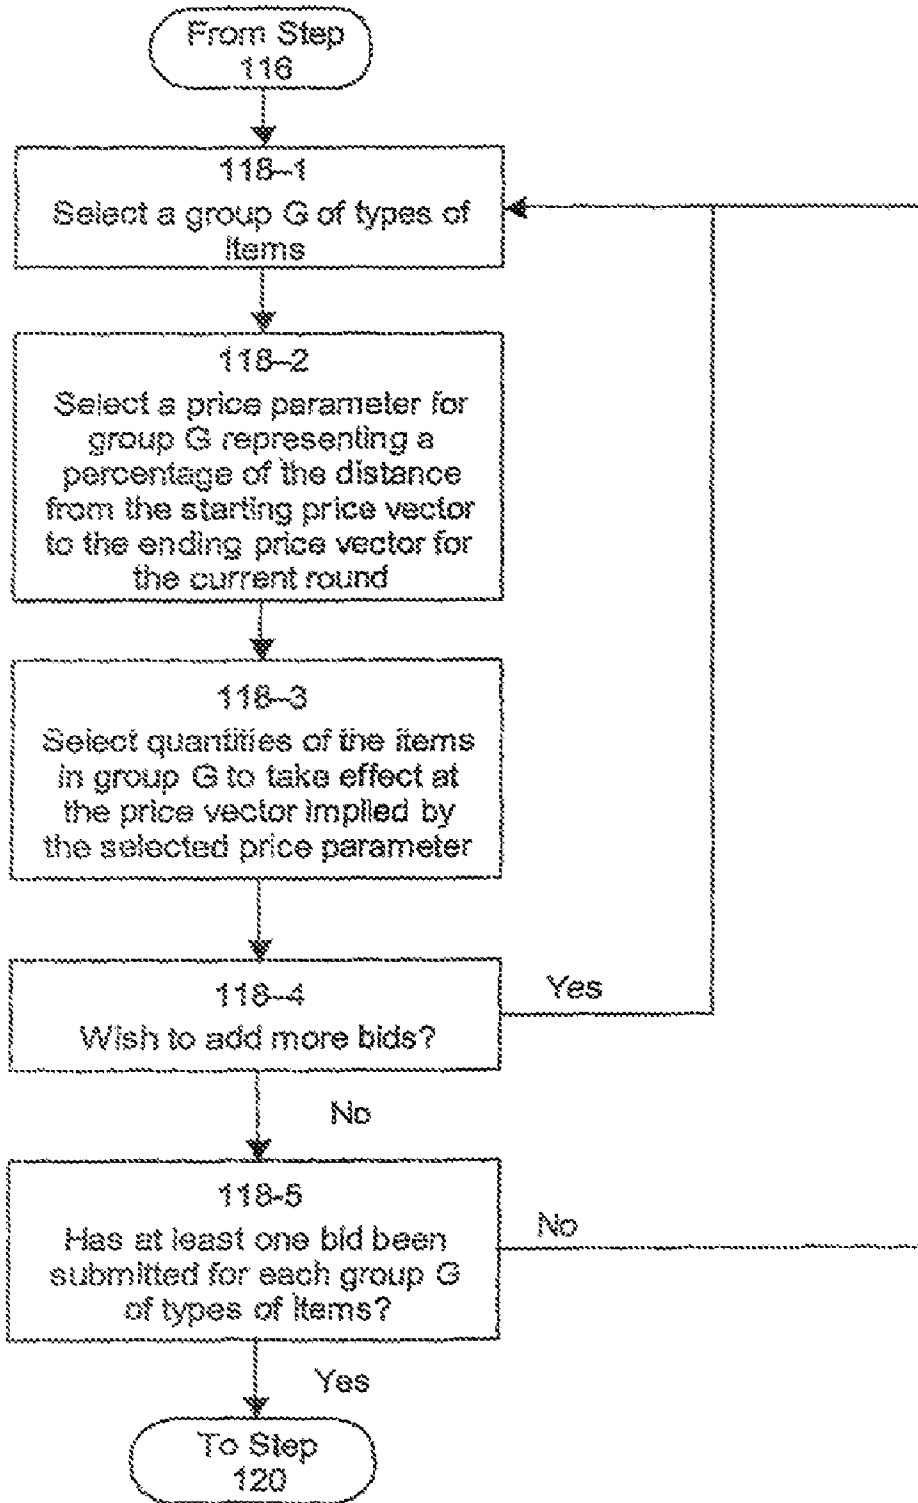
From Step 116

118-1
Select a group G of types of items

118-2
Select a price parameter for group G representing a percentage of the distance from the starting price vector to the ending price vector for the current round

118-3
Select quantities of the items in group G to take effect at the price vector implied by the selected price parameter

118-4
Wish to add more bids?

Yes

No

118-5
Has at least one bid been submitted for each group G of types of items?

No

Yes

To Step 120